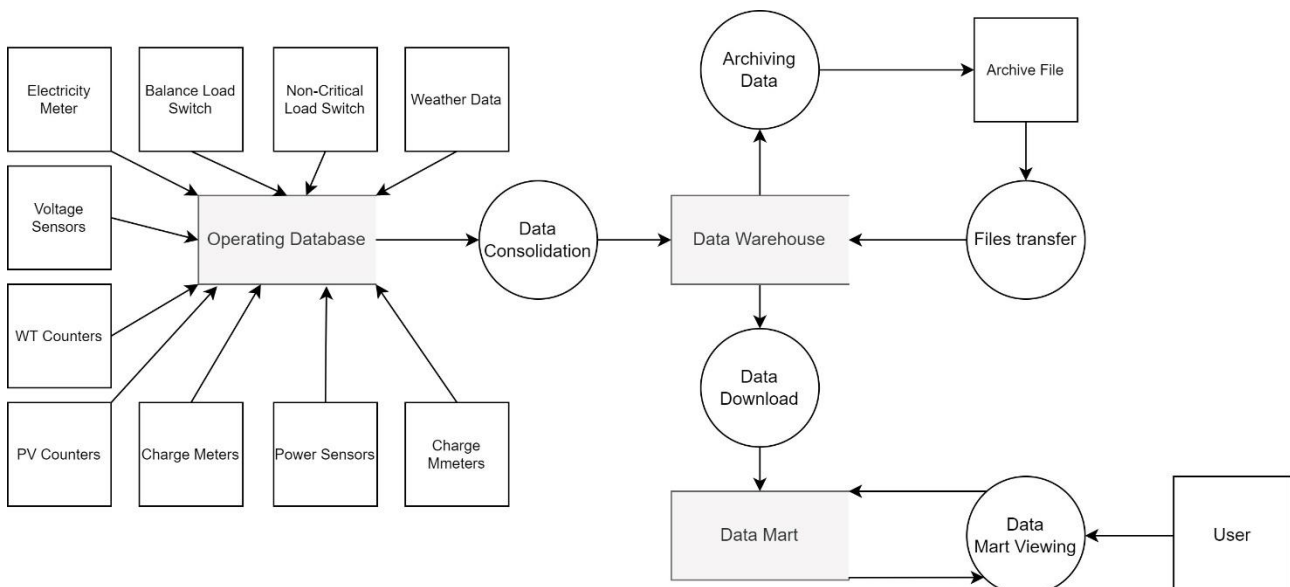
Electricity Meter

Balance Load Switch

Non-Critical Load Switch

Weather Data

Voltage Sensors

Operating Database

WT Counters

PV Counters

Charge Meters

Power Sensors

Charge Mmeters

Data Consolidation

Archiving Data

Archive File

Data Warehouse

Files transfer

Data Download

Data Mart

Data Mart Viewing

User